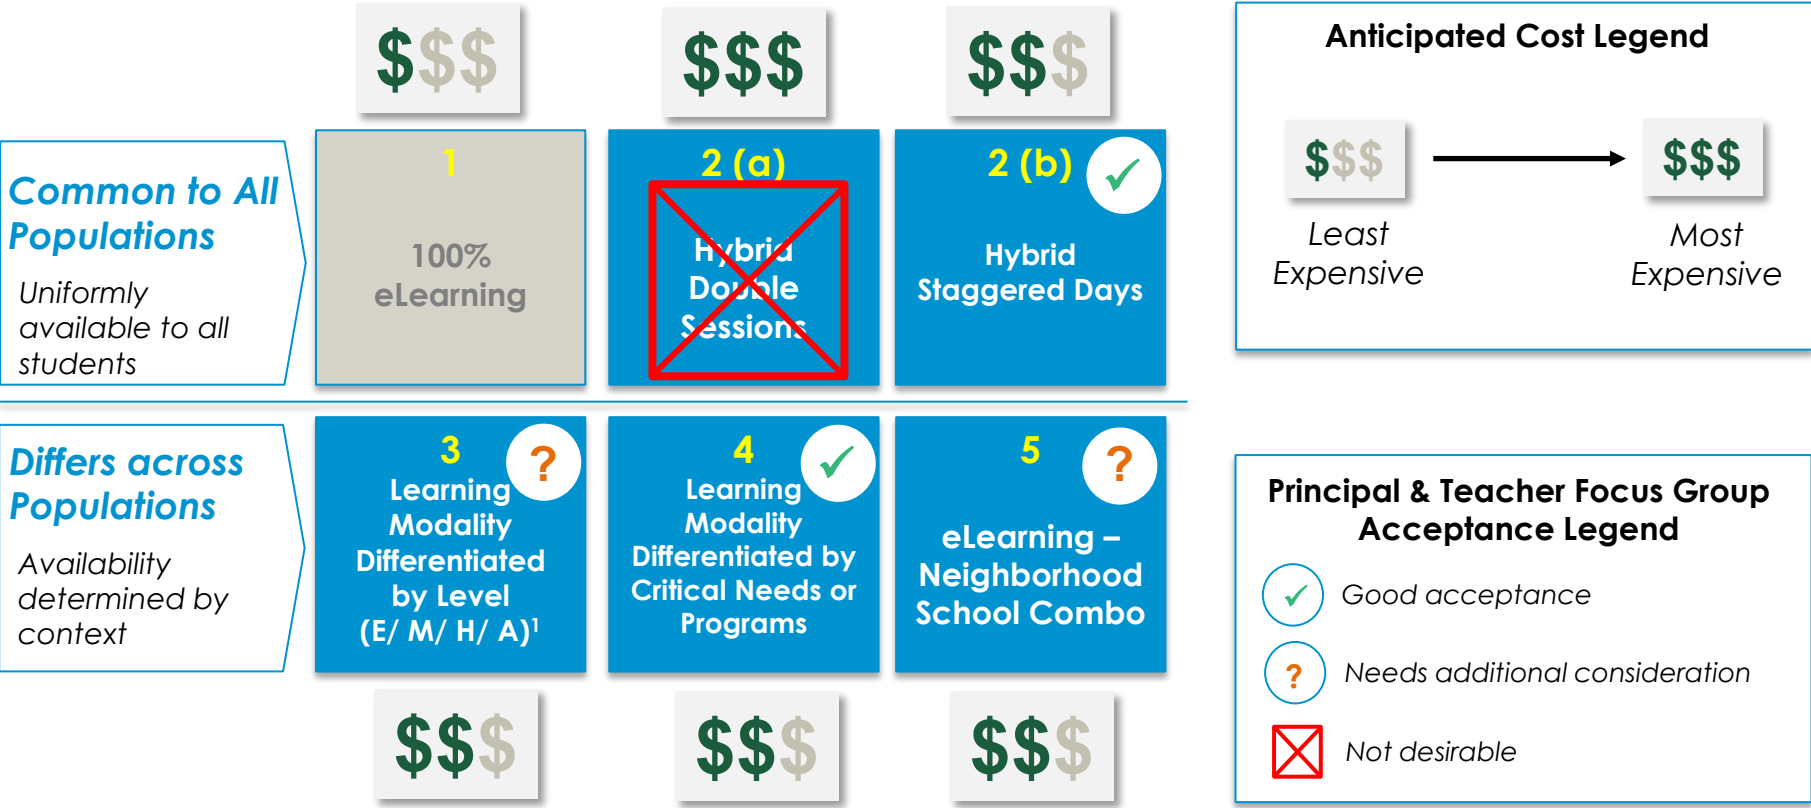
$$$

$$$

$$$

Common to All Populations

Uniformly available to all students

1

100% eLearning

2 (a)

Hybrid Double Sessions

2 (b)

Hybrid Staggered Days

Differs across Populations

Availability determined by context

3

Learning Modality Differentiated by Level (E/ M/ H/ A)$^1$

4

Learning Modality Differentiated by Critical Needs or Programs

5

eLearning – Neighborhood School Combo

$$$

$$$

$$$

Anticipated Cost Legend

$$$

Least Expensive

$$$

Most Expensive

Principal & Teacher Focus Group Acceptance Legend

Good acceptance

?

Needs additional consideration

Not desirable